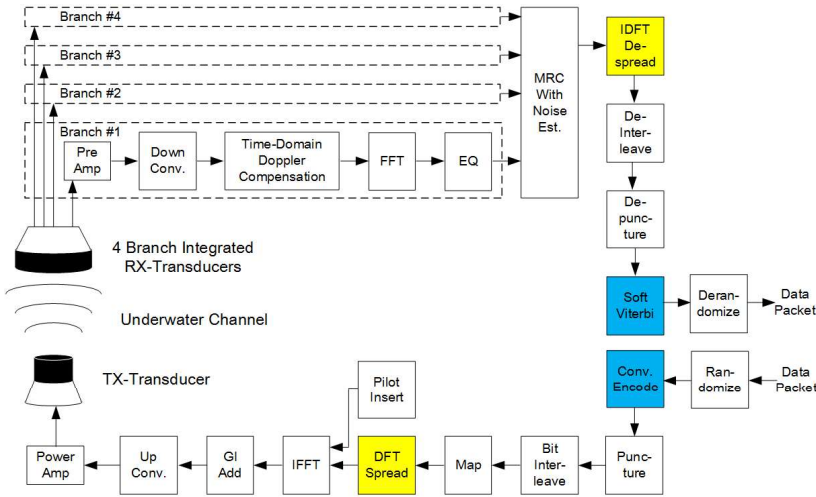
Branch #4

Branch #3

Branch #2

Branch #1

Pre Amp

Down Conv.

Time-Domain Doppler Compensation

FFT

EQ

MRC With Noise Est.

IDFT De-spread

De-Inter-leave

De-punc-ture

Soft Viterbi

Deran-domize

Data Packet

4 Branch Integrated RX-Transducers

Underwater Channel

TX-Transducer

Conv. Encode

Ran-domize

Data Packet

Pilot Insert

Power Amp

Up Conv.

GI Add

IFFT

DFT Spread

Map

Bit Inter-leave

Punc-ture